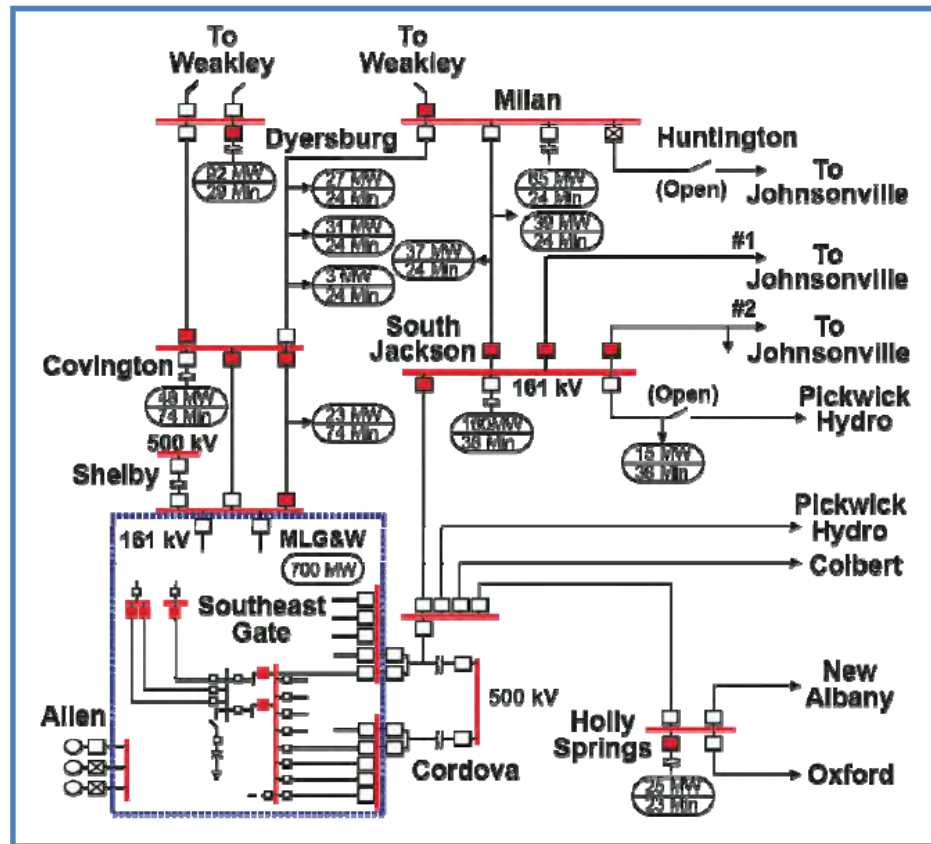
To Weakley

To Weakley

Milan

Dyersburg

Huntington

92 MW
29 Min

27 MW
24 Min

65 MW
24 Min

(Open)

To Johnsonville

31 MW
24 Min

39 MW
24 Min

37 MW
24 Min

#1

To Johnsonville

3 MW
24 Min

South Jackson

#2

To Johnsonville

Covington

161 kV

48 MW
74 Min

23 MW
74 Min

(Open)

Pickwick Hydro

500 kV

160MW
38 Min

15 MW
38 Min

Shelby

161 kV

MLG&W

700 MW

Pickwick Hydro

Colbert

Southeast Gate

New Albany

500 kV

Allen

Holly Springs

Cordova

Oxford

25 MW
23 Min